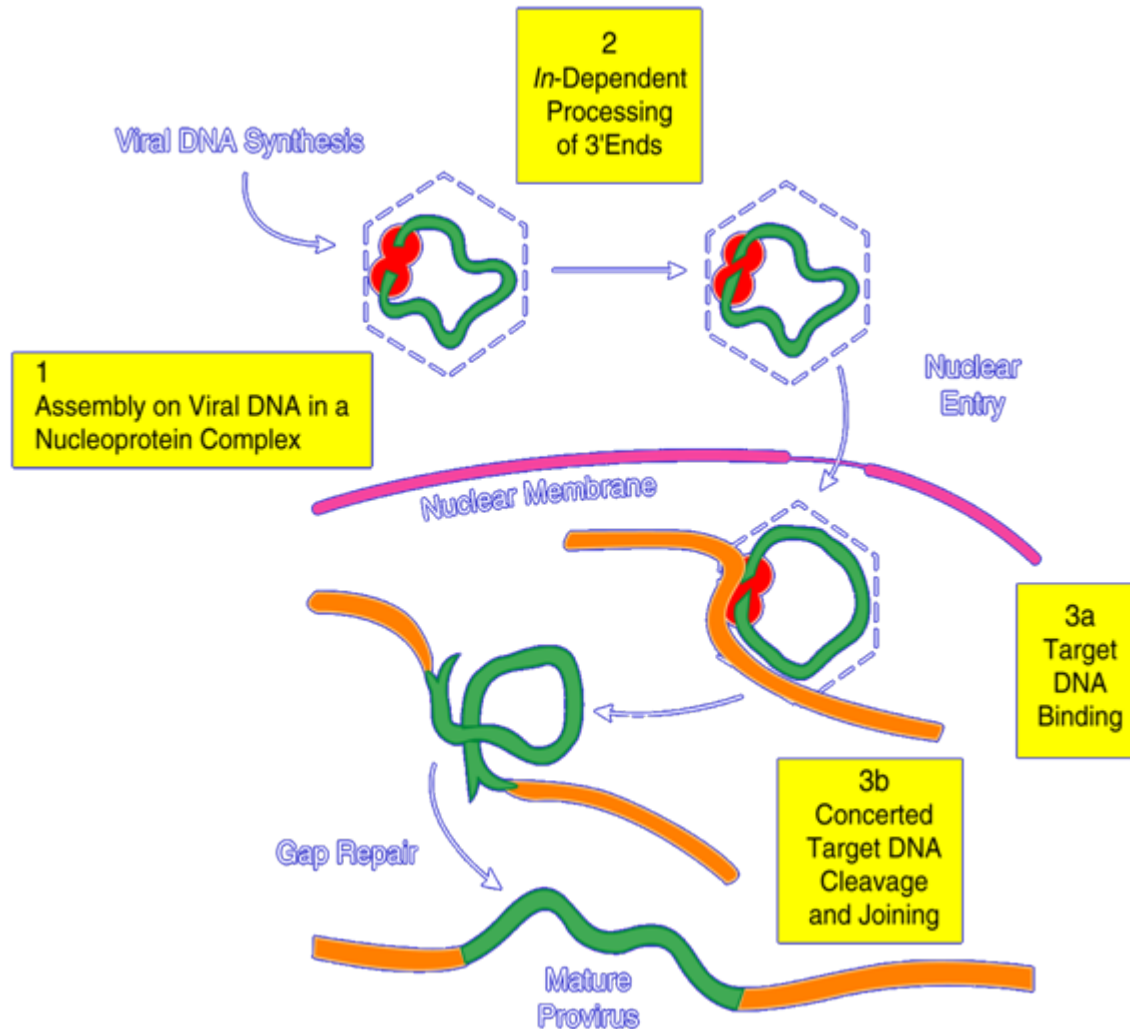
2
*In*-Dependent Processing of 3'Ends

Viral DNA Synthesis

1
Assembly on Viral DNA in a Nucleoprotein Complex

Nuclear Entry

Nuclear Membrane

3a
Target DNA Binding

3b
Concerted Target DNA Cleavage and Joining

Gap Repair

Mature Provirus